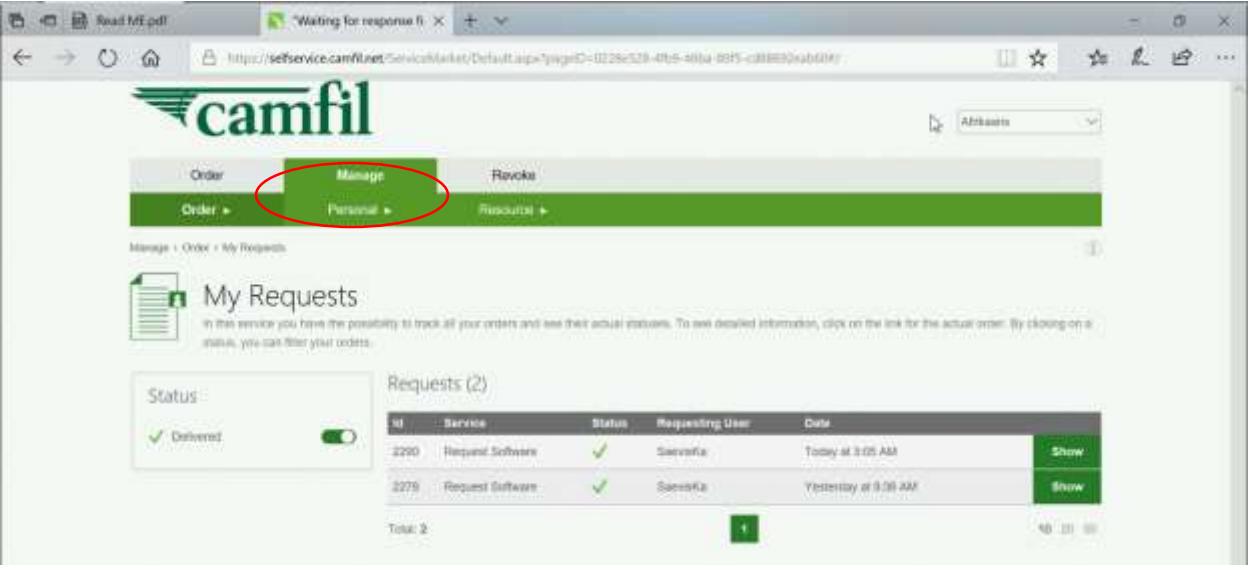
Read ME.pdf
"Waiting for response fr

https://selfservice.camfil.net/ServiceMarket/Default.aspx?pageID=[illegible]

camfil

Afrikaans

Order
Manage
Revoke

Order ►
Personal ►
Resource ►

Manage › Order › My Requests

My Requests

In this service you have the possibility to track all your orders and see their actual statuses. To see detailed information, click on the link for the actual order. By clicking on a status, you can filter your orders.

Status

✓ Delivered

Requests (2)

| Id | Service | Status | Requesting User | Date | |
|---|---|---|---|---|---|
| 2290 | Request Software | ✓ | SaevisKa | Today at 3:05 AM | Show |
| 2279 | Request Software | ✓ | SaevisKa | Yesterday at 9:38 AM | Show |

Total: 2

1

10 20 50